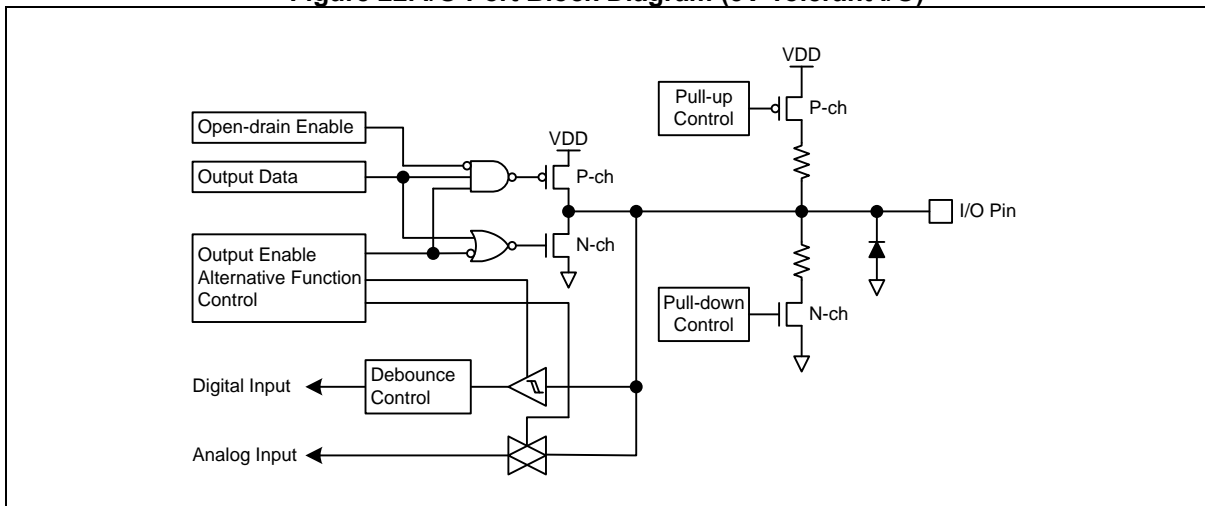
Figure 22. I/O Port Block Diagram (5V-Tolerant I/O)

VDD

Pull-up Control

P-ch

Open-drain Enable

VDD

Output Data

P-ch

I/O Pin

Output Enable Alternative Function Control

N-ch

Pull-down Control

N-ch

Digital Input

Debounce Control

Analog Input